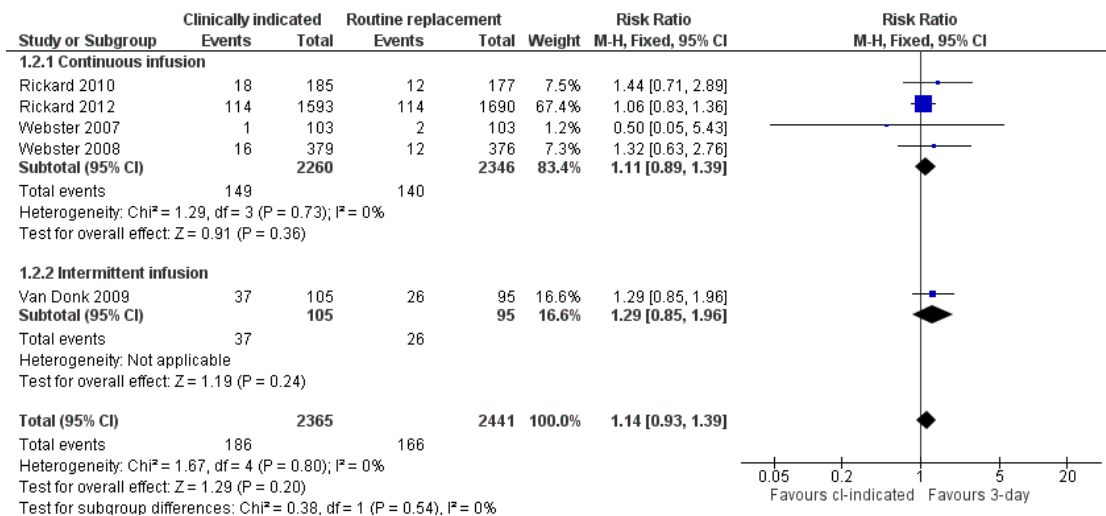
| Study or Subgroup | Clinically indicated Events | Clinically indicated Total | Routine replacement Events | Routine replacement Total | Weight | Risk Ratio M-H, Fixed, 95% CI |
|---|---|---|---|---|---|---|
| **1.2.1 Continuous infusion** | | | | | | |
| Rickard 2010 | 18 | 185 | 12 | 177 | 7.5% | 1.44 [0.71, 2.89] |
| Rickard 2012 | 114 | 1593 | 114 | 1690 | 67.4% | 1.06 [0.83, 1.36] |
| Webster 2007 | 1 | 103 | 2 | 103 | 1.2% | 0.50 [0.05, 5.43] |
| Webster 2008 | 16 | 379 | 12 | 376 | 7.3% | 1.32 [0.63, 2.76] |
| **Subtotal (95% CI)** | | **2260** | | **2346** | **83.4%** | **1.11 [0.89, 1.39]** |
| Total events | 149 | | 140 | | | |
| Heterogeneity: Chi² = 1.29, df = 3 (P = 0.73); I² = 0% | | | | | | |
| Test for overall effect: Z = 0.91 (P = 0.36) | | | | | | |
| **1.2.2 Intermittent infusion** | | | | | | |
| Van Donk 2009 | 37 | 105 | 26 | 95 | 16.6% | 1.29 [0.85, 1.96] |
| **Subtotal (95% CI)** | | **105** | | **95** | **16.6%** | **1.29 [0.85, 1.96]** |
| Total events | 37 | | 26 | | | |
| Heterogeneity: Not applicable | | | | | | |
| Test for overall effect: Z = 1.19 (P = 0.24) | | | | | | |
| **Total (95% CI)** | | **2365** | | **2441** | **100.0%** | **1.14 [0.93, 1.39]** |
| Total events | 186 | | 166 | | | |
| Heterogeneity: Chi² = 1.67, df = 4 (P = 0.80); I² = 0% | | | | | | |
| Test for overall effect: Z = 1.29 (P = 0.20) | | | | | | |
| Test for subgroup differences: Chi² = 0.38, df = 1 (P = 0.54), I² = 0% | | | | | | |

Risk Ratio
M-H, Fixed, 95% CI

0.05 0.2 1 5 20
Favours cl-indicated Favours 3-day